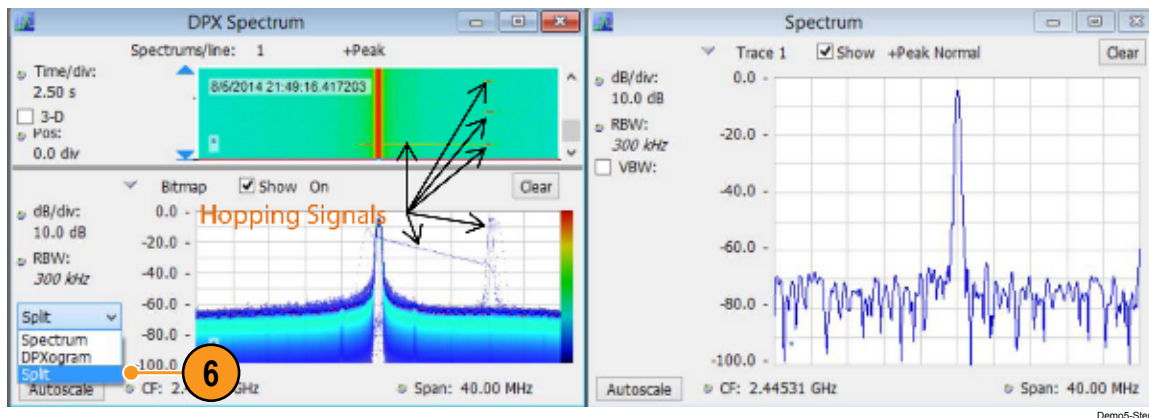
DPX Spectrum

Spectrums/line: 1 +Peak

Time/div:
2.50 s
3-D
Pos:
0.0 div

8/6/2014 21:49:16.417203

Bitmap Show On Clear

dB/div:
10.0 dB
RBW:
300 kHz

0.0 -
-20.0 -
-40.0 -
-60.0 -
-80.0 -
-100.0

Hopping Signals

Split
Spectrum
DPXogram
Split

6

Autoscale CF: 2.4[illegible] GHz Span: 40.00 MHz

Spectrum

Trace 1 Show +Peak Normal Clear

dB/div:
10.0 dB
RBW:
300 kHz
VBW:

0.0 -
-20.0 -
-40.0 -
-60.0 -
-80.0 -
-100.0 -

Autoscale CF: 2.44531 GHz Span: 40.00 MHz

Demo5-Ste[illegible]